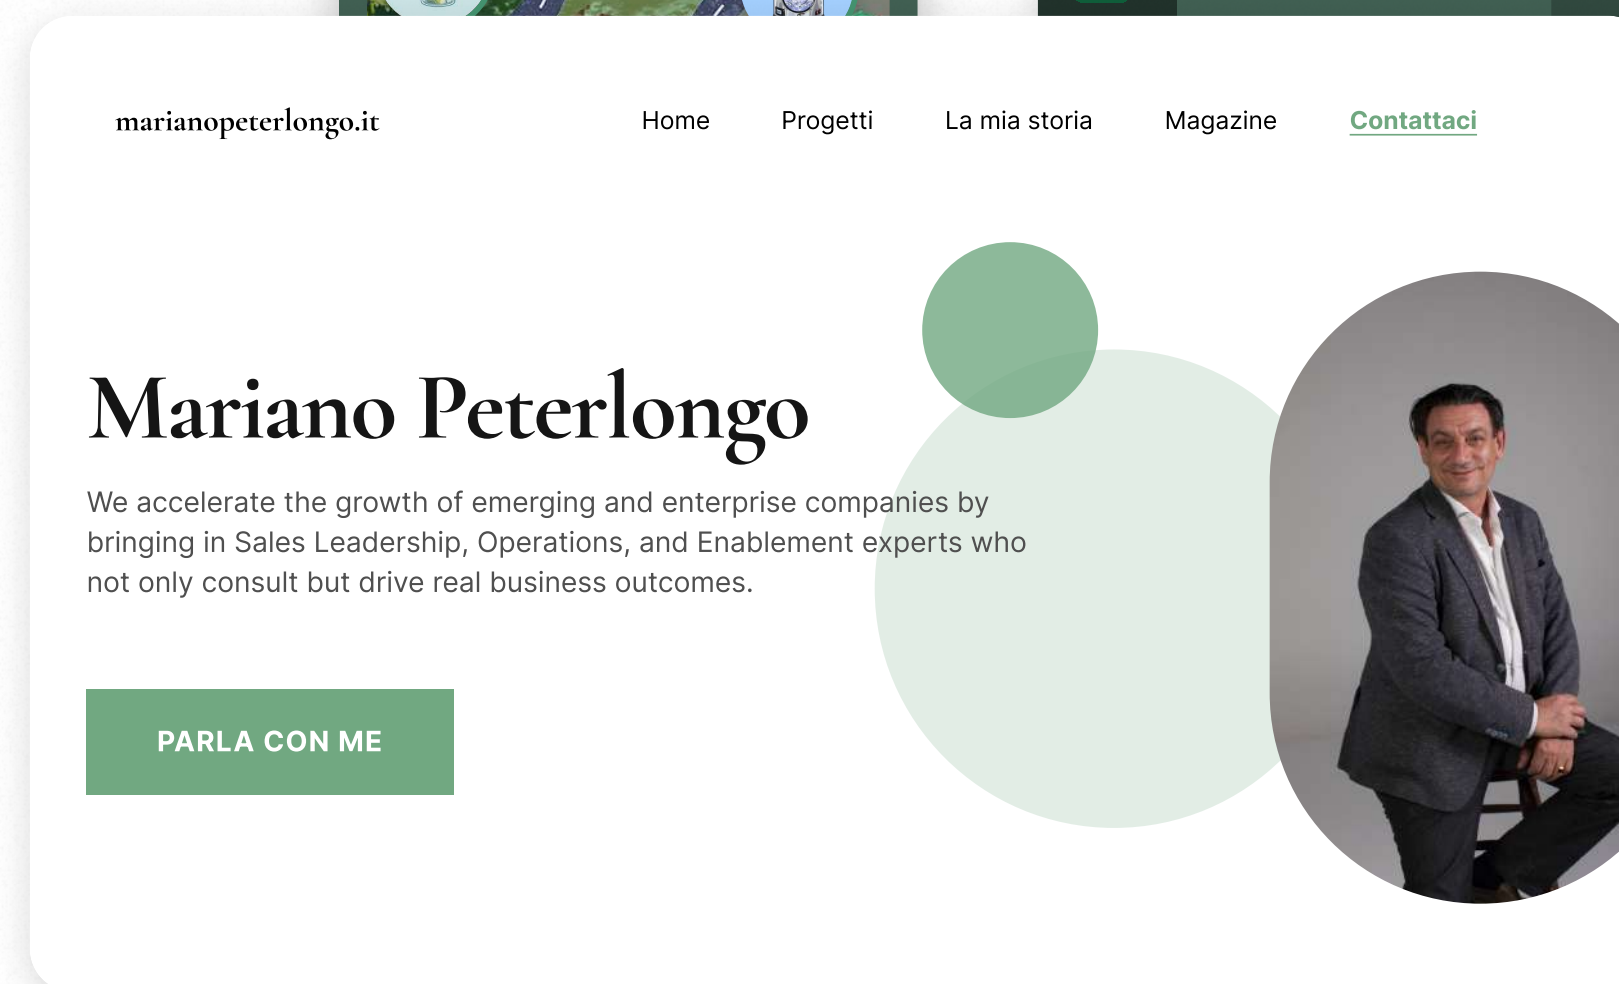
marianopeterlongo.it

Home Progetti La mia storia Magazine Contattaci

Mariano Peterlongo

We accelerate the growth of emerging and enterprise companies by bringing in Sales Leadership, Operations, and Enablement experts who not only consult but drive real business outcomes.

PARLA CON ME